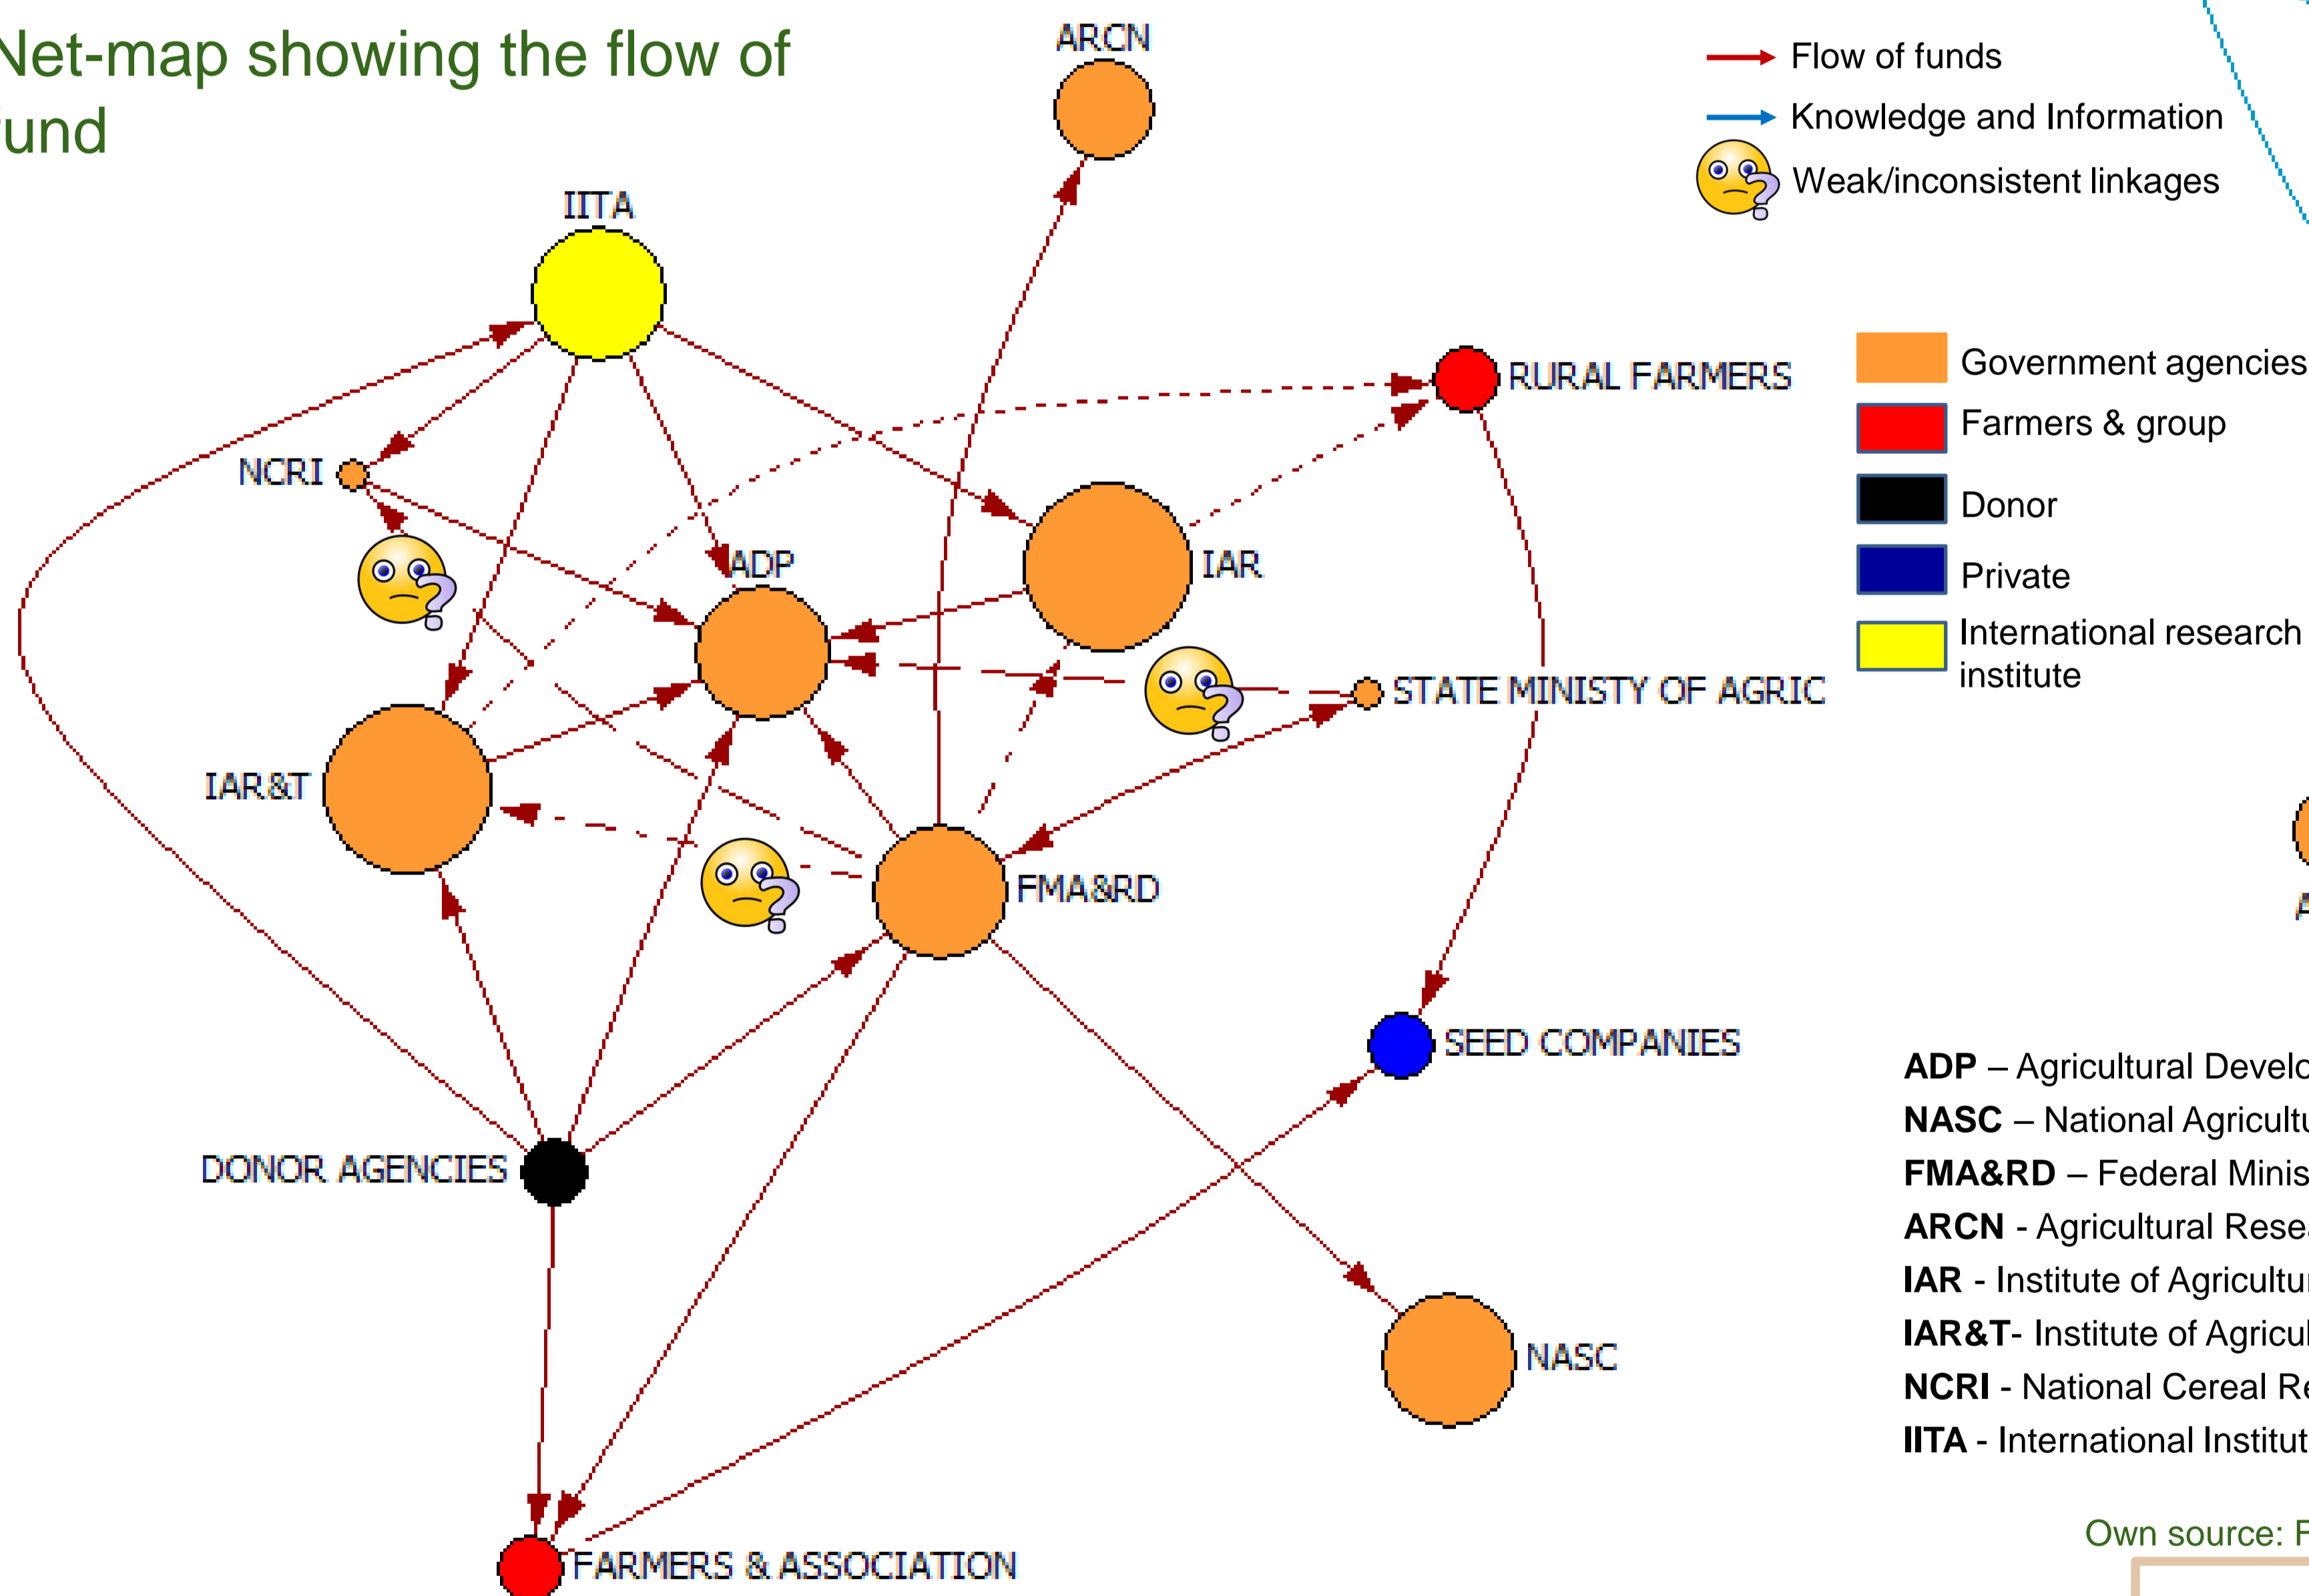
Net-map showing the flow of fund

Flow of funds
Knowledge and Information
Weak/inconsistent linkages

ARCN
IITA
RURAL FARMERS
NCRI
ADP
IAR
STATE MINISTY OF AGRIC
IAR&T
FMA&RD
SEED COMPANIES
DONOR AGENCIES
NASC
FARMERS & ASSOCIATION

Government agencies
Farmers & group
Donor
Private
International research institute

ADP – Agricultural Develo
NASC – National Agricultu
FMA&RD – Federal Minis
ARCN - Agricultural Rese
IAR - Institute of Agricultu
IAR&T- Institute of Agricul
NCRI - National Cereal Re
IITA - International Institut

Own source: F